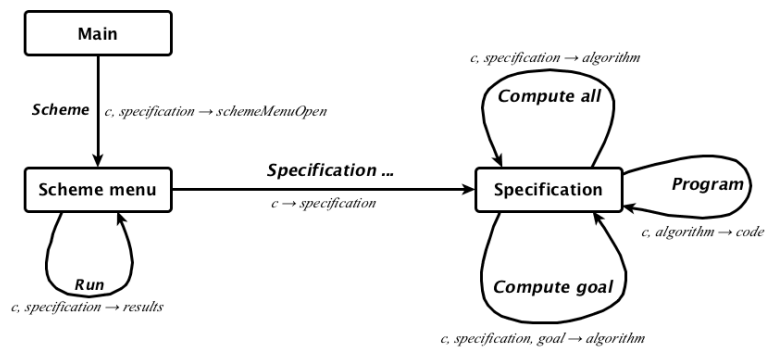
Main

Scheme $c$, specification $\rightarrow$ schemeMenuOpen

Scheme menu

Run

$c$, specification $\rightarrow$ results

Specification ...

$c \rightarrow$ specification

$c$, specification $\rightarrow$ algorithm

Compute all

Specification

Program

$c$, algorithm $\rightarrow$ code

Compute goal

$c$, specification, goal $\rightarrow$ algorithm